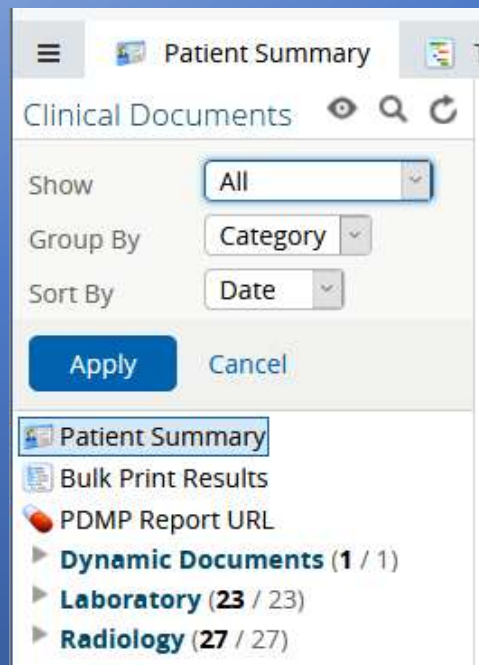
Patient Summary

Clinical Documents

Show All

Group By Category

Sort By Date

Apply Cancel

Patient Summary
Bulk Print Results
PDMP Report URL
Dynamic Documents (**1** / 1)
Laboratory (**23** / 23)
Radiology (**27** / 27)